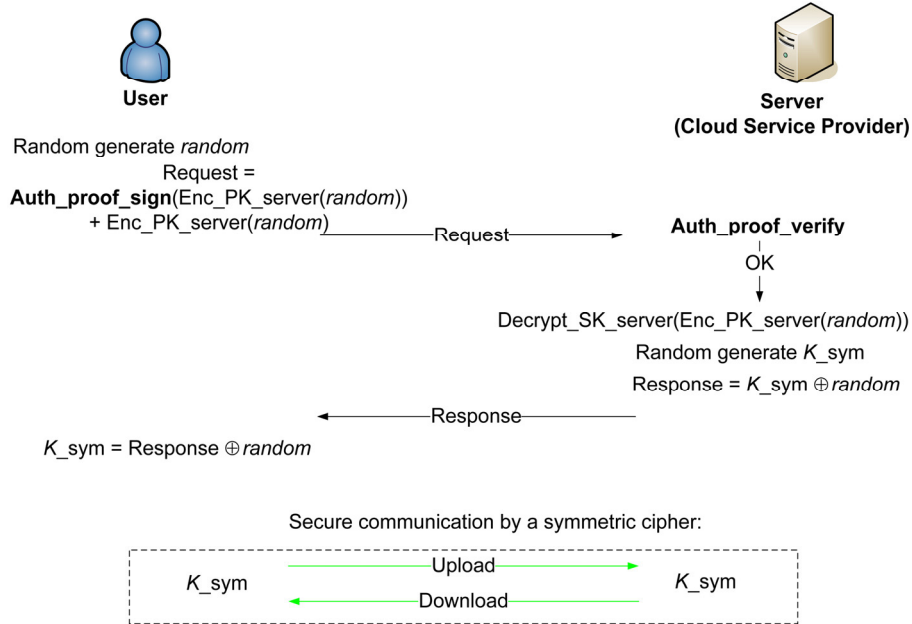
User

Server
(Cloud Service Provider)

Random generate *random*
Request =
**Auth_proof_sign**(Enc_PK_server(*random*))
+ Enc_PK_server(*random*)

Request

**Auth_proof_verify**
OK

Decrypt_SK_server(Enc_PK_server(*random*))
Random generate *K*_sym
Response = *K*_sym $\oplus$ *random*

Response

*K*_sym = Response $\oplus$ *random*

Secure communication by a symmetric cipher:

*K*_sym
Upload
Download
*K*_sym